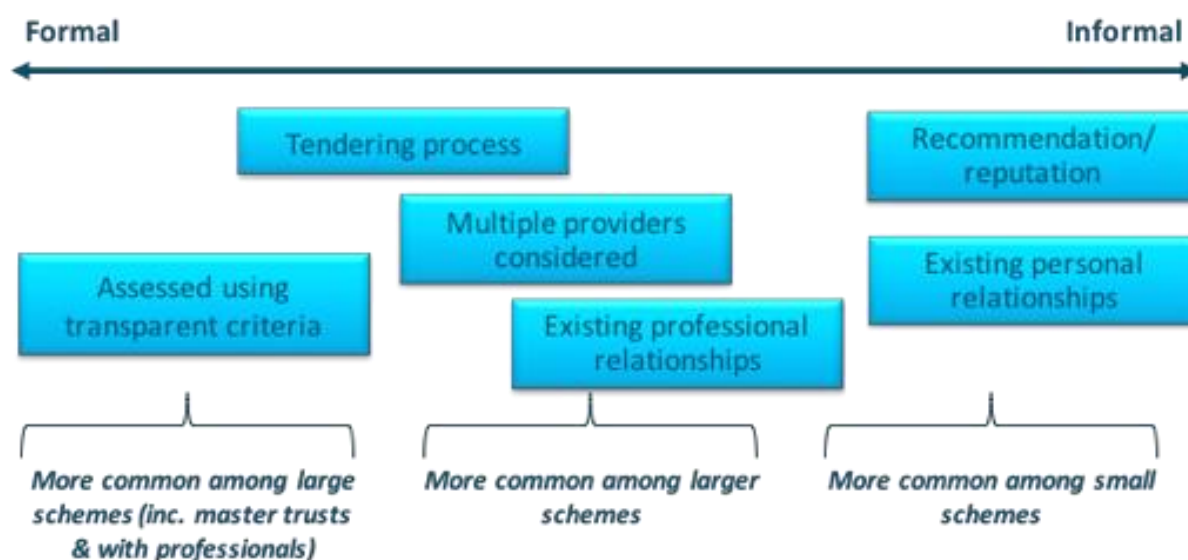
Formal

Informal

Tendering process

Recommendation/ reputation

Multiple providers considered

Existing personal relationships

Assessed using transparent criteria

Existing professional relationships

More common among large schemes (inc. master trusts & with professionals)

More common among larger schemes

More common among small schemes